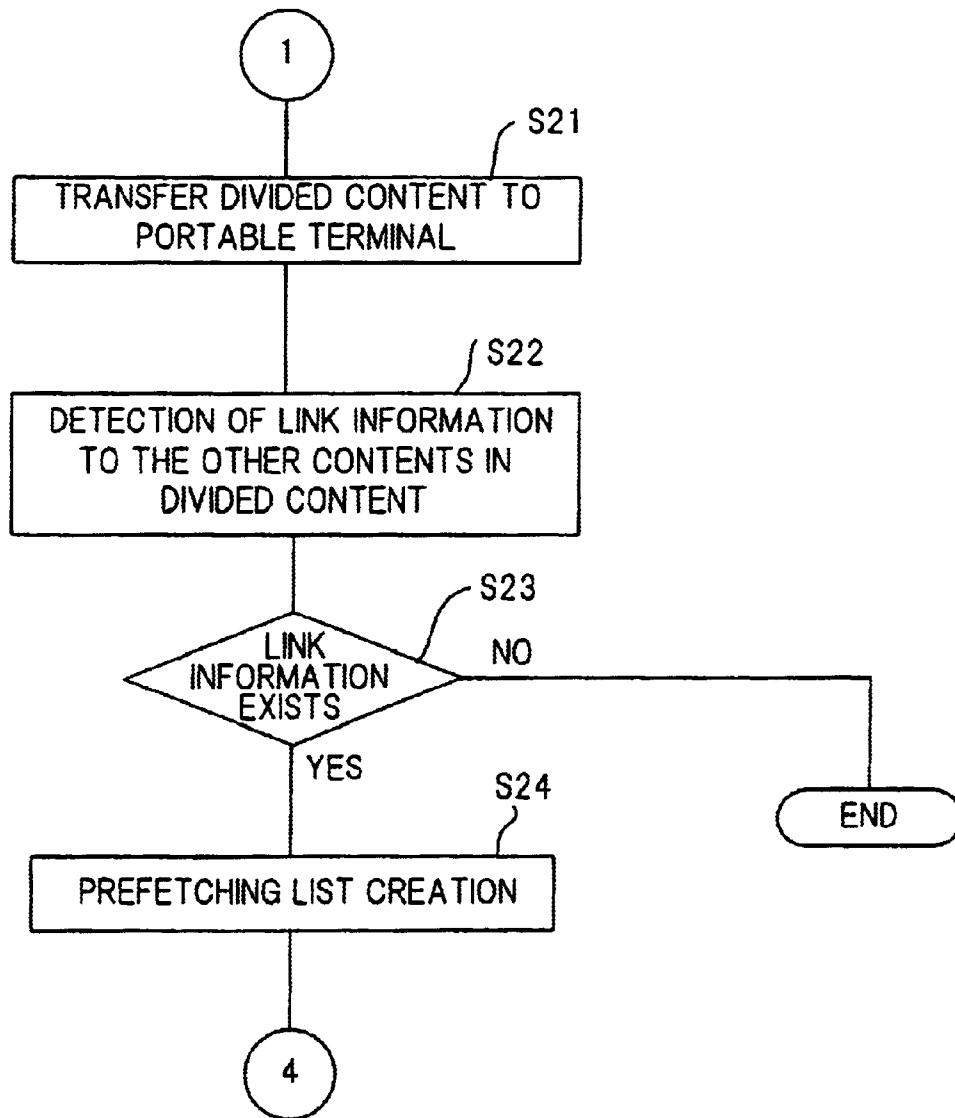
1

S21

TRANSFER DIVIDED CONTENT TO PORTABLE TERMINAL

S22

DETECTION OF LINK INFORMATION TO THE OTHER CONTENTS IN DIVIDED CONTENT

S23

LINK INFORMATION EXISTS

NO

YES

S24

END

PREFETCHING LIST CREATION

4